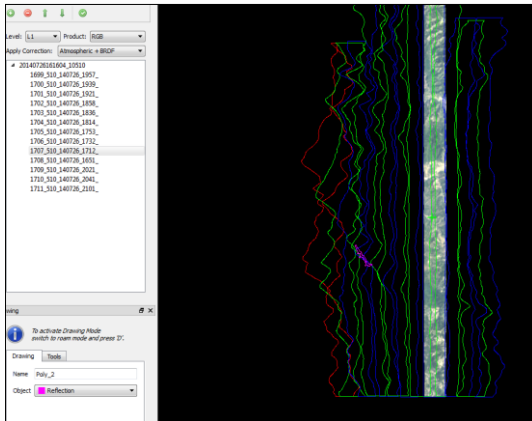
Level: L1 Product: RGB
Apply Correction: Atmospheric + BRDF

20140726161604_10510
1699_510_140726_1957_
1700_510_140726_1939_
1701_510_140726_1921_
1702_510_140726_1858_
1703_510_140726_1836_
1704_510_140726_1814_
1705_510_140726_1753_
1706_510_140726_1732_
1707_510_140726_1712_
1708_510_140726_1651_
1709_510_140726_2021_
1710_510_140726_2041_
1711_510_140726_2101_

wing

To activate Drawing Mode switch to roam mode and press 'D'.

Drawing Tools

Name Poly_2
Object Reflection